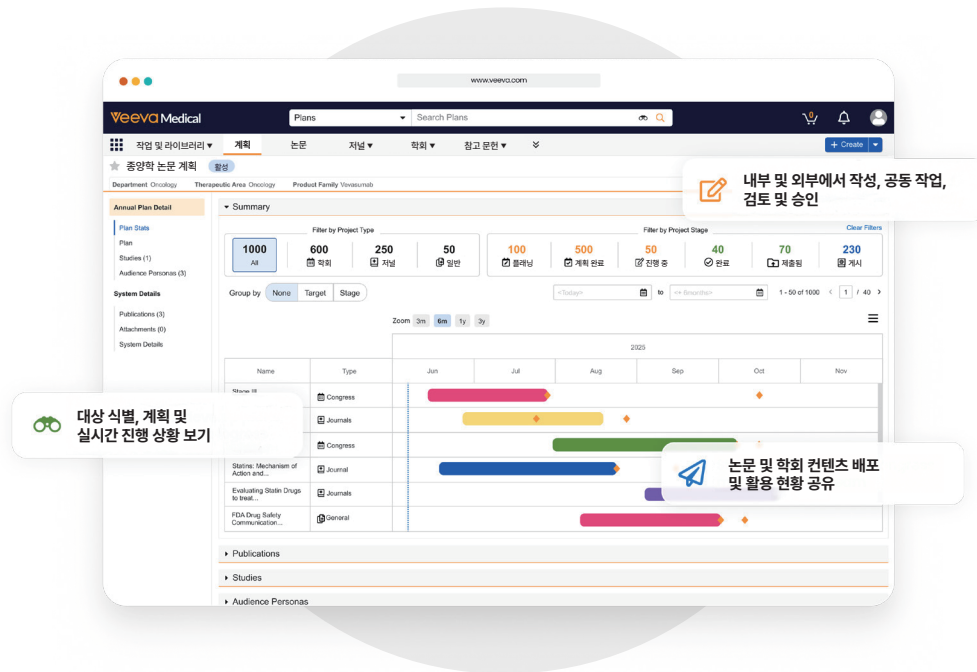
www.veeva.com

Veeva Medical

Plans

Search Plans

작업 및 라이브러리 ▾ 계획 논문 저널 ▾ 학회 ▾ 참고 문헌 ▾

+ Create

종양학 논문 계획 활성

Department Oncology Therapeutic Area Oncology Product Family Vevasumab

내부 및 외부에서 작성, 공동 작업, 검토 및 승인

Annual Plan Detail

Plan Stats

Plan

Studies (1)

Audience Personas (3)

System Details

Publications (3)

Attachments (0)

System Details

▾ Summary

Filter by Project Type

Filter by Project Stage

Clear Filters

| 1000 All | 600 학회 | 250 저널 | 50 일반 |
|---|---|---|---|

| 100 플래닝 | 500 계획 완료 | 50 진행 중 | 40 완료 | 70 제출됨 | 230 게시 |
|---|---|---|---|---|---|

Group by None Target Stage

<Today> to <+ 6months>

1 - 50 of 1000 < 1 / 40 >

Zoom 3m 6m 1y 3y

2025

| Name | Type | Jun | Jul | Aug | Sep | Oct | Nov |
|---|---|---|---|---|---|---|---|
| Stage III | Congress | | | | | | |
| | Journals | | | | | | |
| | Congress | | | | | | |
| Statins: Mechanism of Action and... | Journal | | | | | | |
| Evaluating Statin Drugs to treat... | Journals | | | | | | |
| FDA Drug Safety Communication... | General | | | | | | |

대상 식별, 계획 및 실시간 진행 상황 보기

논문 및 학회 컨텐츠 배포 및 활용 현황 공유

▸ Publications

▸ Studies

▸ Audience Personas